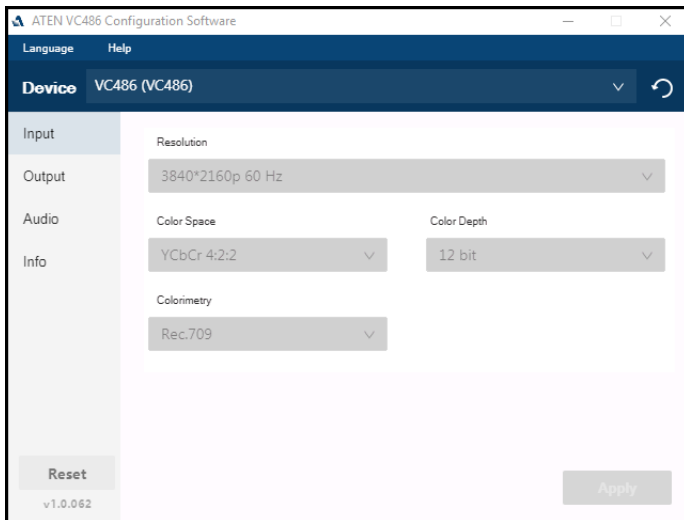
ATEN VC486 Configuration Software

Language Help

Device VC486 (VC486)

Input

Output

Audio

Info

Resolution

3840*2160p 60 Hz

Color Space

YCbCr 4:2:2

Color Depth

12 bit

Colorimetry

Rec.709

Reset

v1.0.062

Apply